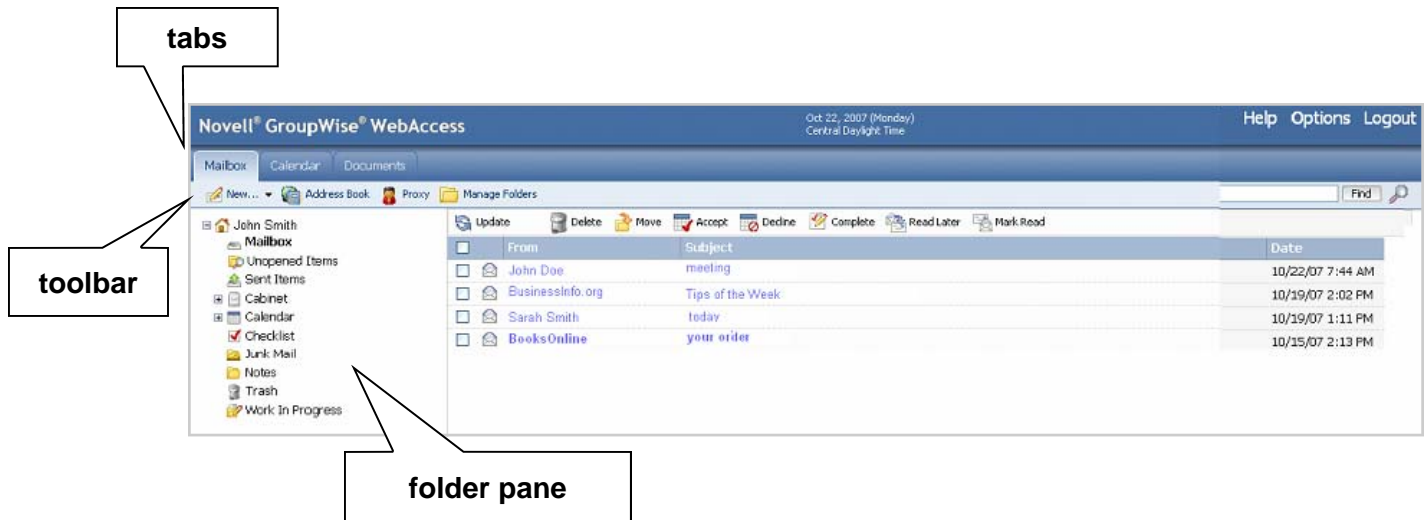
tabs

Novell® GroupWise® WebAccess

Oct 22, 2007 (Monday)
Central Daylight Time

Help Options Logout

Mailbox Calendar Documents

New... Address Book Proxy Manage Folders

Find

toolbar

John Smith
Mailbox
Unopened Items
Sent Items
Cabinet
Calendar
Checklist
Junk Mail
Notes
Trash
Work In Progress

Update Delete Move Accept Decline Complete Read Later Mark Read

| | From | Subject | Date |
|---|---|---|---|
| | John Doe | meeting | 10/22/07 7:44 AM |
| | BusinessInfo.org | Tips of the Week | 10/19/07 2:02 PM |
| | Sarah Smith | today | 10/19/07 1:11 PM |
| | BooksOnline | your order | 10/15/07 2:13 PM |

folder pane